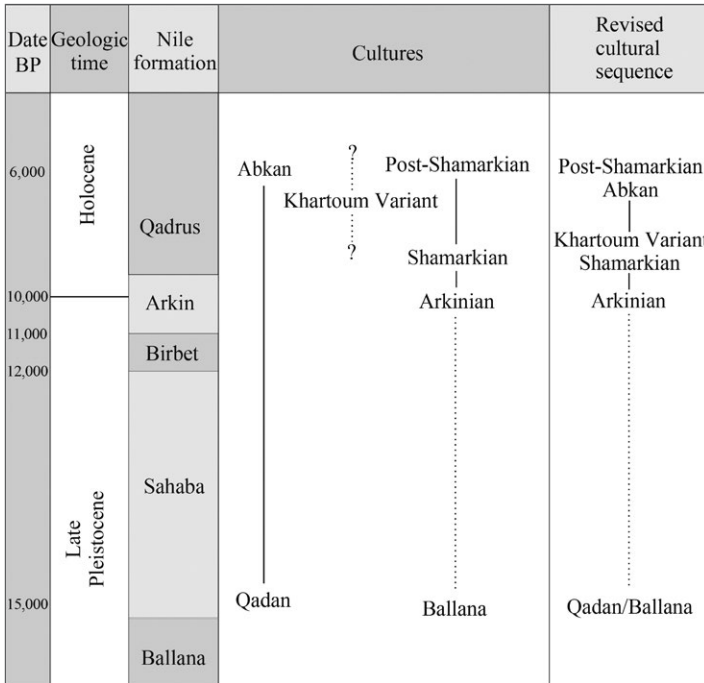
| Date BP | Geologic time | Nile formation | Cultures | Revised cultural sequence |
|---|---|---|---|---|
| 6,000 | Holocene | Qadrus | Abkan ? Post-Shamarkian Khartoum Variant ? Shamarkian | Post-Shamarkian Abkan Khartoum Variant Shamarkian |
| 10,000 | | Arkin | Arkinian | Arkinian |
| 11,000 | | Birbet | | |
| 12,000 | Late Pleistocene | Sahaba | | |
| 15,000 | | | Qadan Ballana | Qadan/Ballana |
| | | Ballana | | |